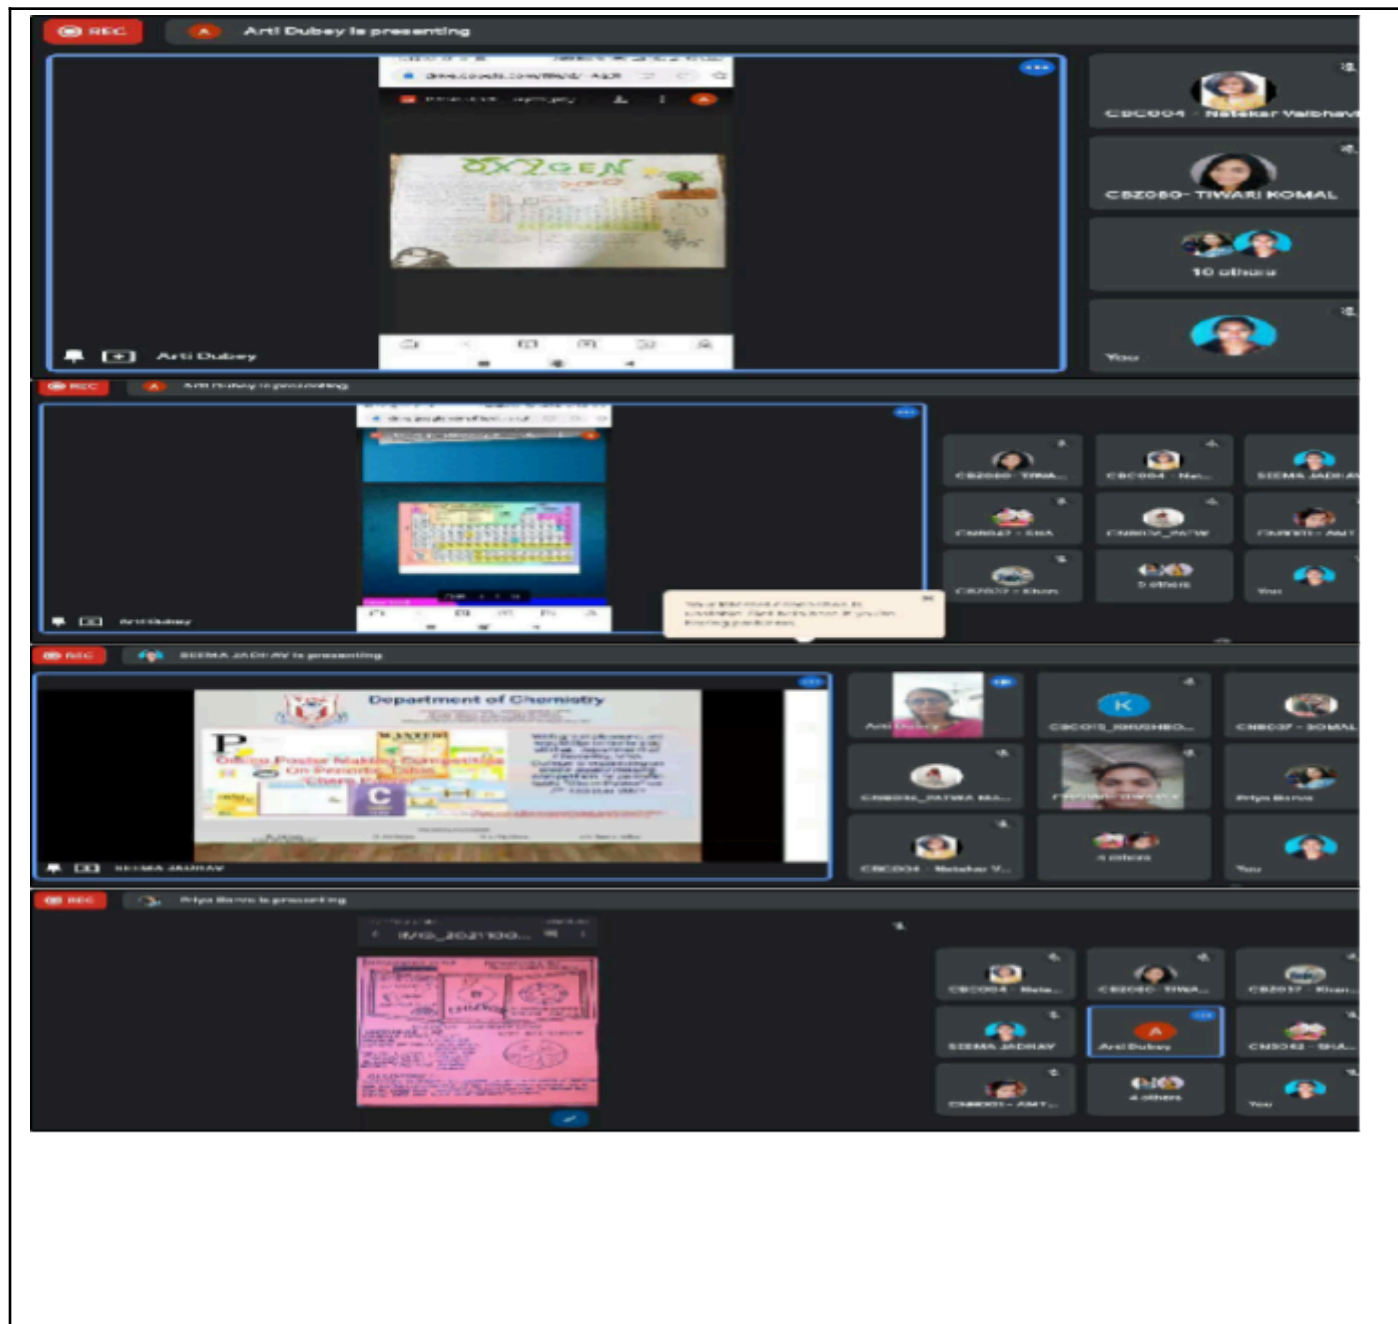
REC A Arti Dubey is presenting

OXYGEN

Arti Dubey

CBC004 - Natekar Vaibhavi

CBZ080- TIWARI KOMAL

10 others

You

REC A Arti Dubey is presenting

Arti Dubey

CBZ080 - TIWA...

CBC004 - Nat...

SEEMA JADHAV

CMB042 - SHA

CMB07_PATW

CMB031 - AMT

CBZ017 - Khan

5 others

You

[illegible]

REC SEEMA JADHAV is presenting

Department of Chemistry

Online Poster Making Competition On Periodic Table

C

SEEMA JADHAV

Arti Dubey

K

CBC015_KHUSHBO...

CMB037 - SONAL

CMB042_FATIMA MA...

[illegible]

Priya Banra

CBC004 - Natekar V...

4 others

You

REC Priya Banra is presenting

IMG_202100...

CBC004 - Nate...

CBZ080 - TIWA...

CBZ017 - Khan...

SEEMA JADHAV

Arti Dubey

CMB042 - SHA...

CMB031 - AMT...

4 others

You